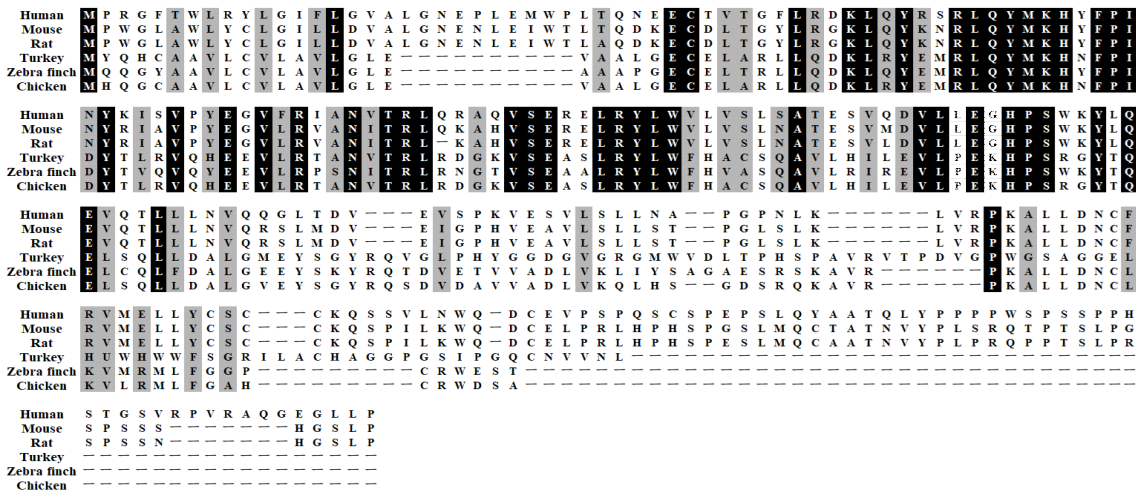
Human M P R G F T W L R Y L G I F L G V A L G N E P L E M W P L T Q N E E C T V T G F L R D K L Q Y R S R L Q Y M K H Y F P I
Mouse M P W G L A W L Y C L G I L L D V A L G N E N L E I W T L T Q D K E C D L T G Y L R G K L Q Y K N R L Q Y M K H Y F P I
Rat M P W G L A W L Y C L G I L L D V A L G N E N L E I W T L A Q D K E C D L T G Y L R G K L Q Y K N R L Q Y M K H Y F P I
Turkey M Y Q H C A A V L C V L A V L G L E — — — — — — — — — — V A A L G E C E L A R L L Q D K L R Y E M R L Q Y M K H N F P I
Zebra finch M Q Q G Y A A V L C V L A V L G L E — — — — — — — — — — A A A P G E C E L T R L L Q D K L R Y E M R L Q Y M K H N F P I
Chicken M H Q G C A A V L C V L A V L G L E — — — — — — — — — — V A A L G E C E L A R L L Q D K L R Y E M R L Q Y M K H N F P I

Human N Y K I S V P Y E G V F R I A N V T R L Q R A Q V S E R E L R Y L W V L V S L S A T E S V Q D V L L E G H P S W K Y L Q
Mouse N Y R I A V P Y E G V L R V A N I T R L Q K A H V S E R E L R Y L W V L V S L N A T E S V M D V L L E G H P S W K Y L Q
Rat N Y R I A V P Y E G V L R V A N I T R L — K A H V S E R E L R Y L W V L V S L N A T E S V L D V L L E G H P S W K Y L Q
Turkey D Y T L R V Q H E E V L R T A N V T R L R D G K V S E A S L R Y L W F H A C S Q A V L H I L E V L P E K H P S R G Y T Q
Zebra finch D Y T V Q V Q Y E E V L R P S N I T R L R N G T V S E A A L R Y L W F H V A S Q A V L R I R E V L P E K H P S W K Y T Q
Chicken D Y T L R V Q H E E V L R T A N V T R L R D G K V S E A S L R Y L W F H A C S Q A V L H I L E V L P E K H P S R G Y T Q

Human E V Q T L L L N V Q Q G L T D V — — — E V S P K V E S V L S L L N A — — P G P N L K — — — — — — — L V R P K A L L D N C F
Mouse E V Q T L L L N V Q R S L M D V — — — E I G P H V E A V L S L L S T — — P G L S L K — — — — — — — L V R P K A L L D N C F
Rat E V Q T L L L N V Q R S L M D V — — — E I G P H V E A V L S L L S T — — P G L S L K — — — — — — — L V R P K A L L D N C F
Turkey E L S Q L L D A L G M E Y S G Y R Q V G L P H Y G G D G V G R G M W V D L T P H S P A V R V T P D V G P W G S A G G E L
Zebra finch E L C Q L F D A L G E E Y S K Y R Q T D V E T V V A D L V K L I Y S A G A E S R S K A V R — — — — P K A L L D N C L
Chicken E L S Q L L D A L G V E Y S G Y R Q S D V D A V V A D L V K Q L H S — G D S R Q K A V R — — — — P K A L L D N C L

Human R V M E L L Y C S C — — — C K Q S S V L N W Q — D C E V P S P Q S C S P E P S L Q Y A A T Q L Y P P P P W S P S S P P H
Mouse R V M E L L Y C S C — — — C K Q S P I L K W Q — D C E L P R L H P H S P G S L M Q C T A T N V Y P L S R Q T P T S L P G
Rat R V M E L L Y C S C — — — C K Q S P I L K W Q — D C E L P R L H P H S P E S L M Q C A A T N V Y P L P R Q P P T S L P R
Turkey H U W H W W F S G R I L A C H A G G P G S I P G Q C N V V N L — — — — — — — — — — — — — — — — — — — — — — — — — —
Zebra finch K V M R M L F G G P — — — — — — — — — C R W E S T — — — — — — — — — — — — — — — — — — — — — — — — — — — — — —
Chicken K V L R M L F G A H — — — — — — — — — C R W D S A — — — — — — — — — — — — — — — — — — — — — — — — — — — — — —

Human S T G S V R P V R A Q G E G L L P
Mouse S P S S S — — — — — — — H G S L P
Rat S P S S N — — — — — — — H G S L P
Turkey — — — — — — — — — — — — — — — — —
Zebra finch — — — — — — — — — — — — — — — — —
Chicken — — — — — — — — — — — — — — — — —